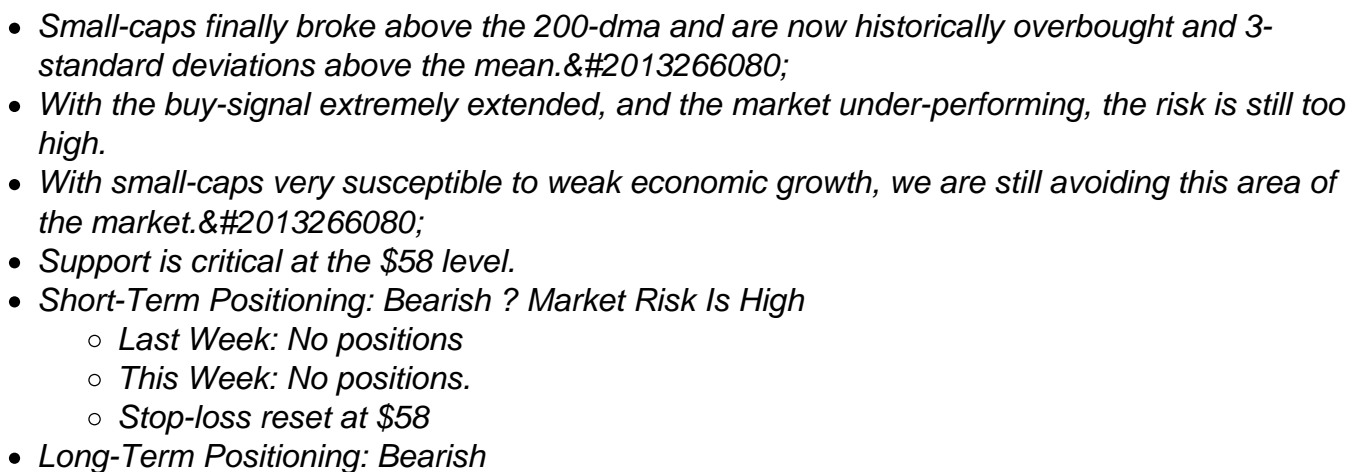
- Small-caps finally broke above the 200-dma and are now historically overbought and 3-standard deviations above the mean.&#2013266080;
- With the buy-signal extremely extended, and the market under-performing, the risk is still too high.
- With small-caps very susceptible to weak economic growth, we are still avoiding this area of the market.&#2013266080;
- Support is critical at the \$58 level.
- Short-Term Positioning: Bearish ? Market Risk Is High
  - Last Week: No positions
  - This Week: No positions.
  - Stop-loss reset at \$58
- Long-Term Positioning: Bearish